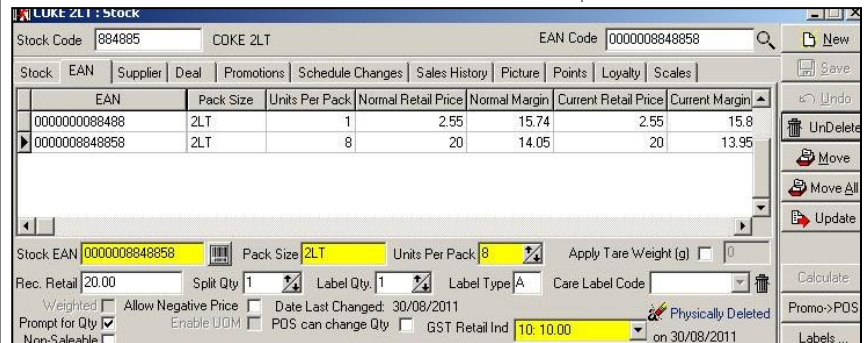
COKE 2LT : Stock

Stock Code 884885 COKE 2LT EAN Code 0000008848858

New
Save
Undo
UnDelete
Move
Move All
Update
Calculate
Promo->POS
Labels ...

Stock | EAN | Supplier | Deal | Promotions | Schedule Changes | Sales History | Picture | Points | Loyalty | Scales

| EAN | Pack Size | Units Per Pack | Normal Retail Price | Normal Margin | Current Retail Price | Current Margin |
|---|---|---|---|---|---|---|
| 0000000088488 | 2LT | 1 | 2.55 | 15.74 | 2.55 | 15.8 |
| 0000008848858 | 2LT | 8 | 20 | 14.05 | 20 | 13.95 |

Stock EAN 0000008848858 Pack Size 2LT Units Per Pack 8 Apply Tare Weight (g) 0

Rec. Retail 20.00 Split Qty 1 Label Qty. 1 Label Type A Care Label Code

Weighted Allow Negative Price Date Last Changed: 30/08/2011 Physically Deleted

Prompt for Qty Enable UOM POS can change Qty GST Retail Ind 10: 10.00 on 30/08/2011

Non-Saleable